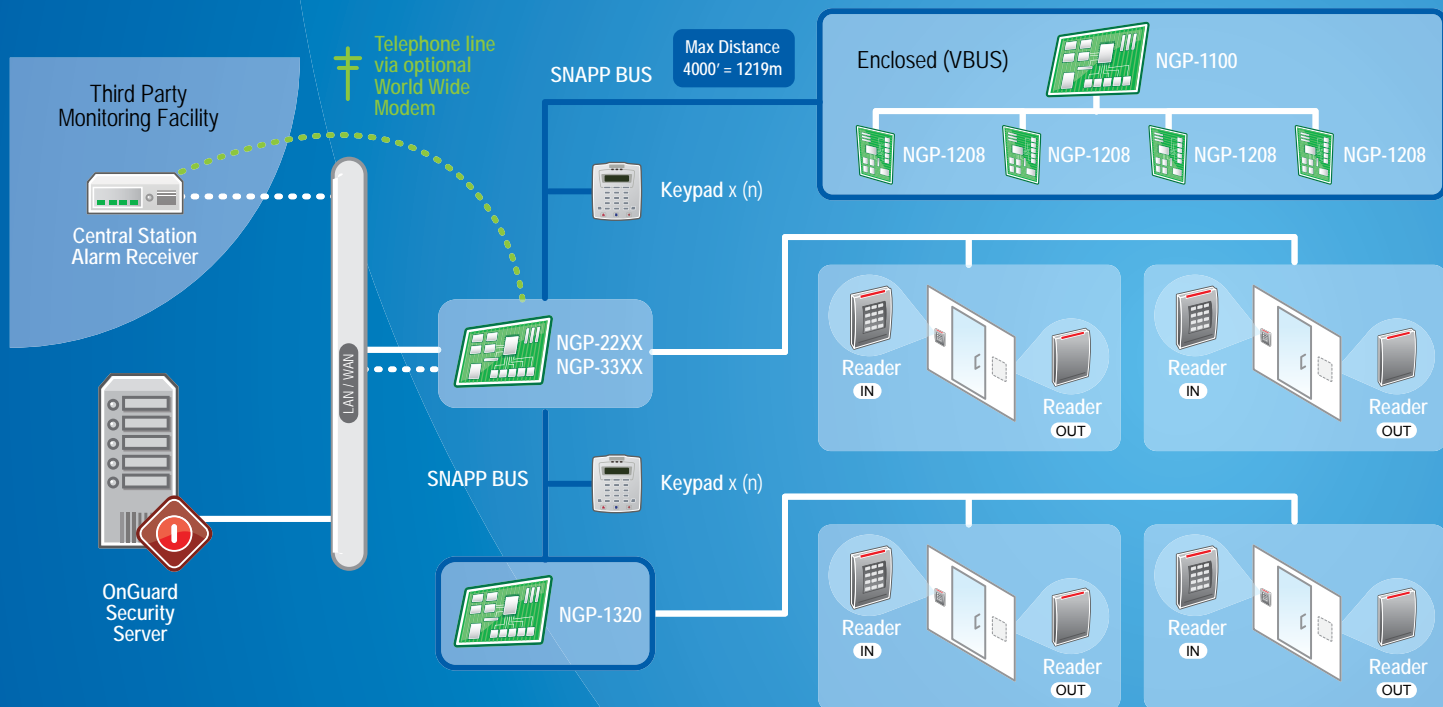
Third Party Monitoring Facility

Central Station Alarm Receiver

Telephone line via optional World Wide Modem

SNAPP BUS

Max Distance 4000′ = 1219m

Enclosed (VBUS)

NGP-1100

NGP-1208

NGP-1208

NGP-1208

NGP-1208

Keypad x (n)

LAN / WAN

NGP-22XX
NGP-33XX

Reader IN

Reader OUT

Reader IN

Reader OUT

SNAPP BUS

Keypad x (n)

OnGuard Security Server

NGP-1320

Reader IN

Reader OUT

Reader IN

Reader OUT